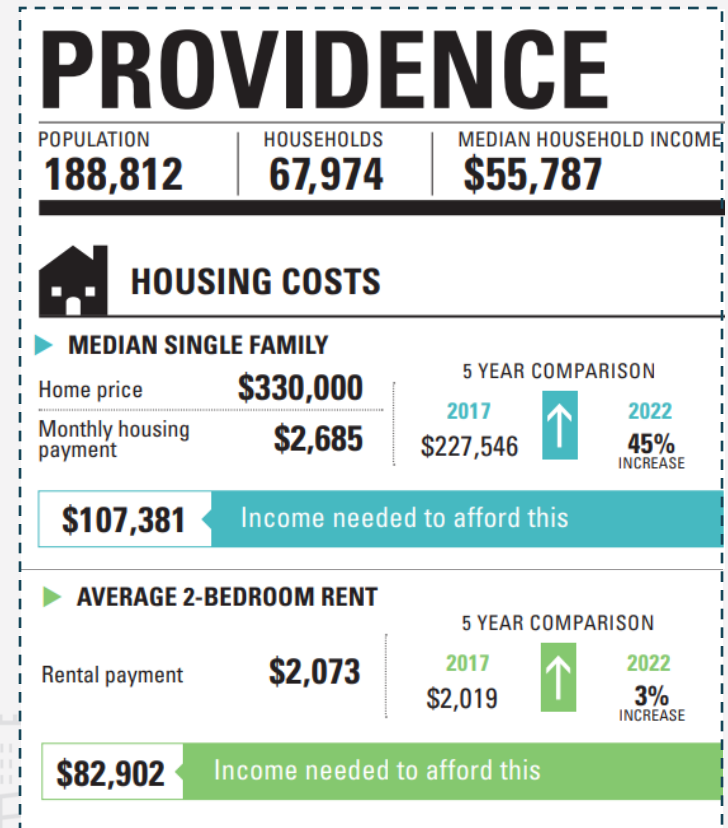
PROVIDENCE

POPULATION
188,812

HOUSEHOLDS
67,974

MEDIAN HOUSEHOLD INCOME
$55,787

HOUSING COSTS

MEDIAN SINGLE FAMILY

Home price $330,000

Monthly housing payment $2,685

5 YEAR COMPARISON

2017
$227,546

2022
45%
INCREASE

$107,381 Income needed to afford this

AVERAGE 2-BEDROOM RENT

Rental payment $2,073

5 YEAR COMPARISON

2017
$2,019

2022
3%
INCREASE

$82,902 Income needed to afford this